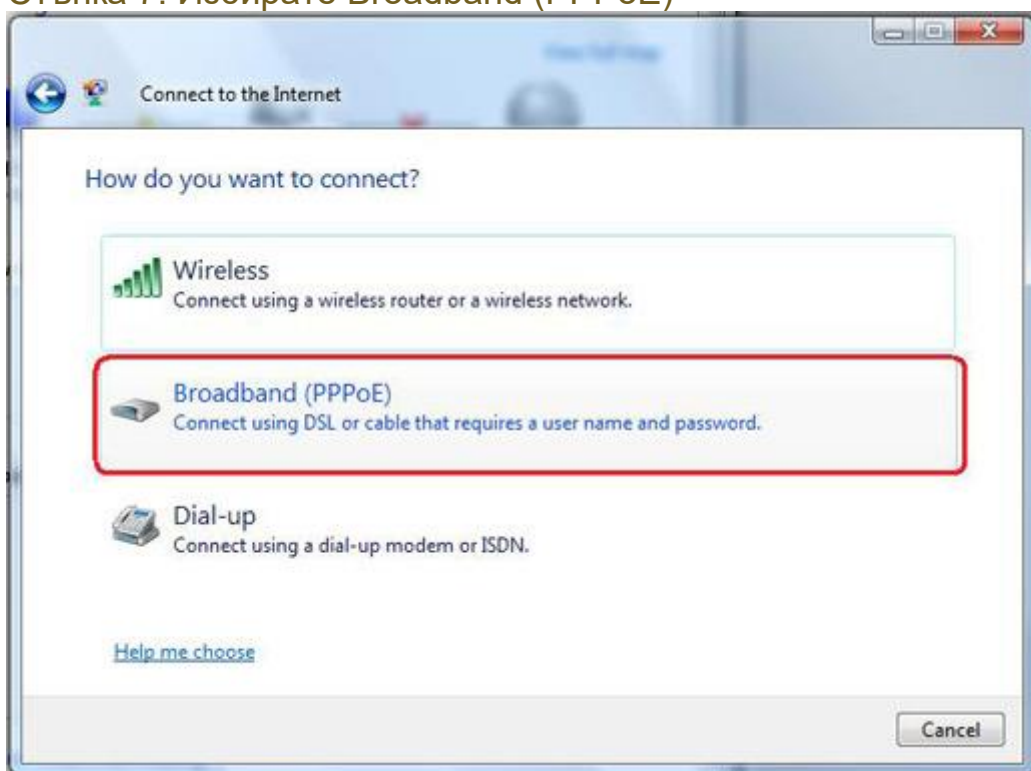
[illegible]: Избирате Broadband ([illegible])

Connect to the Internet

How do you want to connect?

Wireless
Connect using a wireless router or a wireless network.

Broadband (PPPoE)
Connect using DSL or cable that requires a user name and password.

Dial-up
Connect using a dial-up modem or ISDN.

Help me choose

Cancel